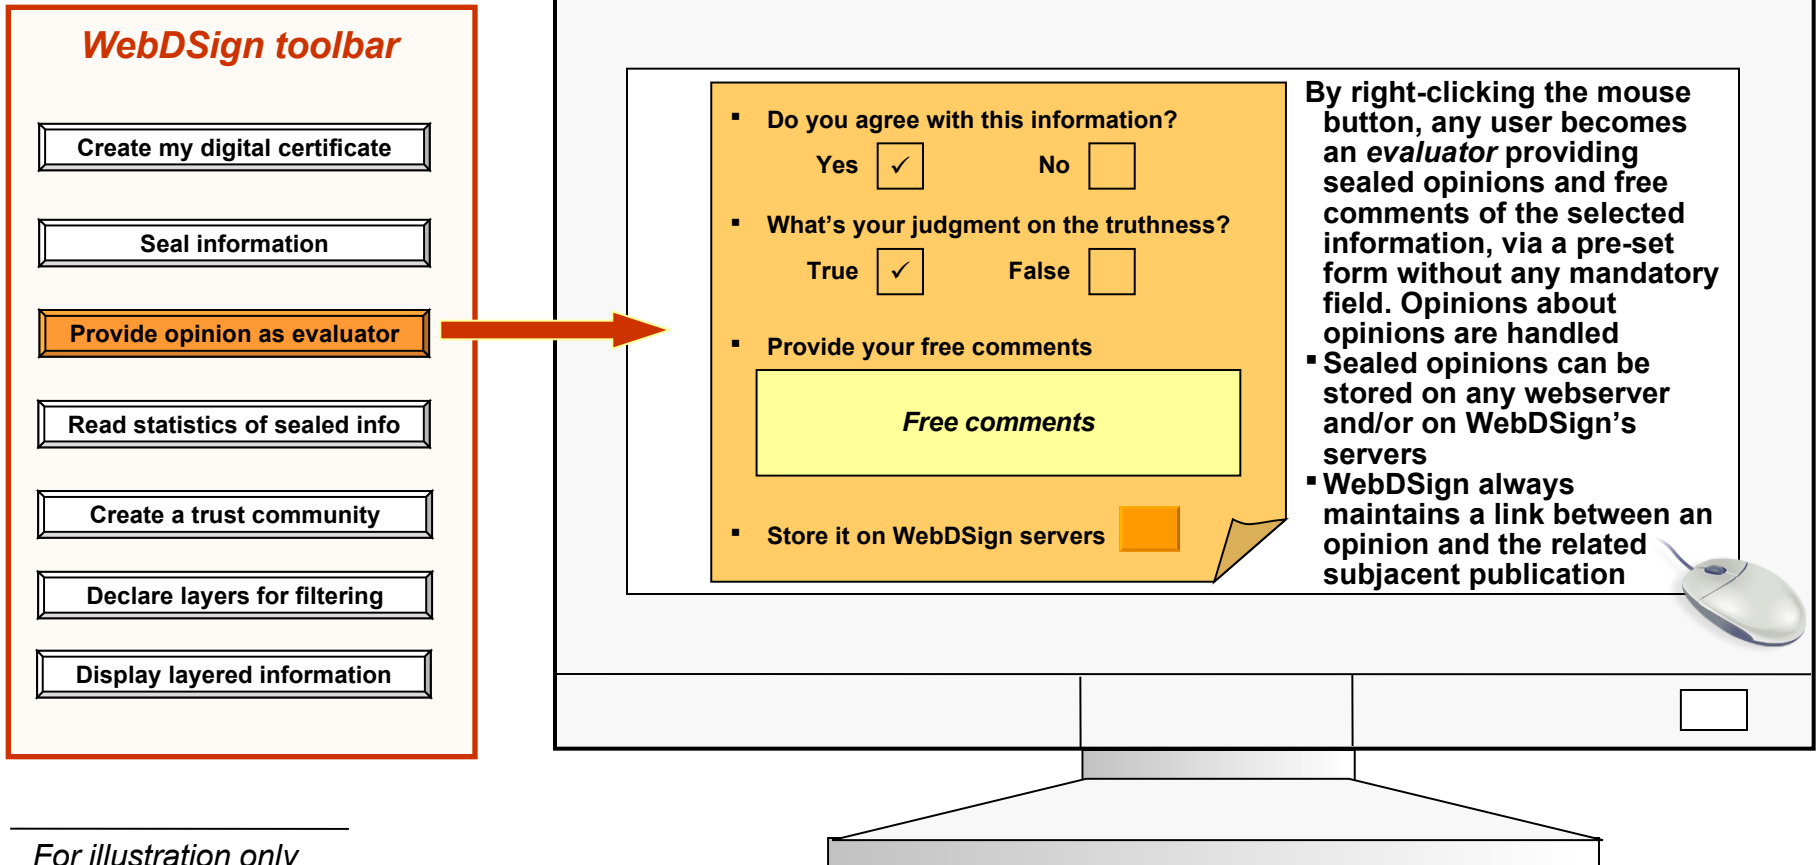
WebDSign toolbar

Create my digital certificate

Seal information

Provide opinion as evaluator

Read statistics of sealed info

Create a trust community

Declare layers for filtering

Display layered information

▪ Do you agree with this information?

Yes ✓ No

▪ What's your judgment on the truthness?

True ✓ False

▪ Provide your free comments

Free comments

▪ Store it on WebDSign servers

By right-clicking the mouse button, any user becomes an *evaluator* providing sealed opinions and free comments of the selected information, via a pre-set form without any mandatory field. Opinions about opinions are handled

▪ Sealed opinions can be stored on any webserver and/or on WebDSign's servers

▪ WebDSign always maintains a link between an opinion and the related subjacent publication

For illustration only